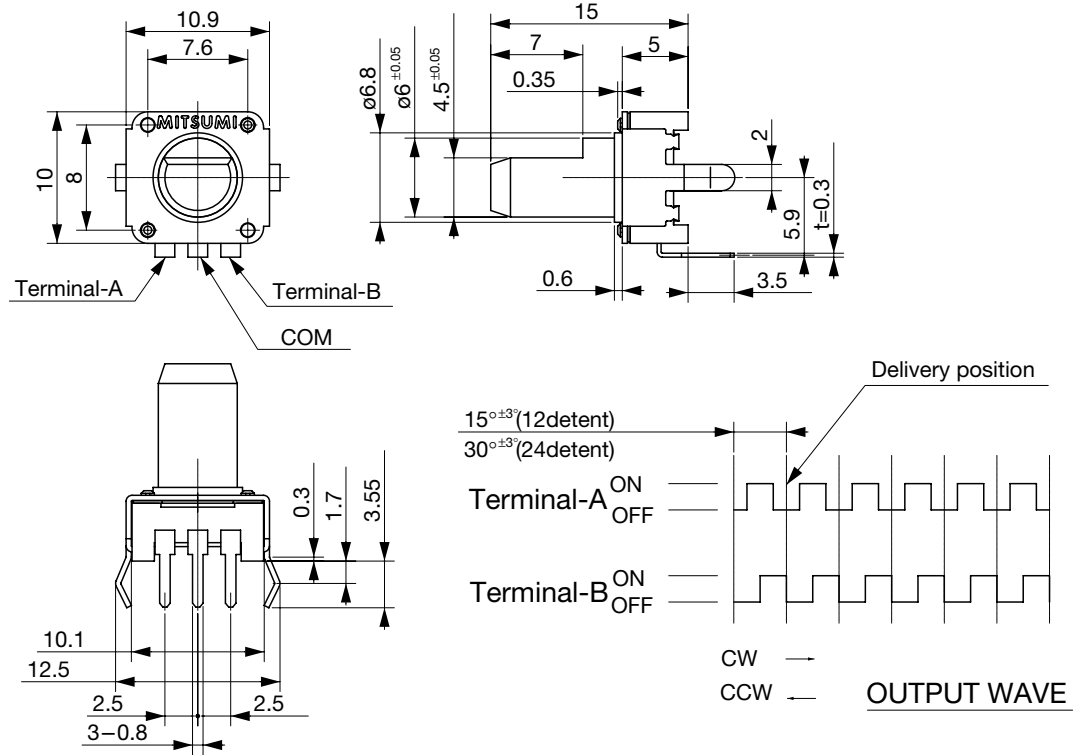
10.9
7.6
MITSUMI
10
8
Terminal-A
Terminal-B
COM

15
7
5
0.35
ø6.8
ø6$^{\pm0.05}$
4.5$^{\pm0.05}$
2
5.9
t=0.3
0.6
3.5

0.3
1.7
3.55
10.1
12.5
2.5
2.5
3−0.8

Delivery position
15°$^{\pm3°}$(12detent)
30°$^{\pm3°}$(24detent)
Terminal-A ON OFF
Terminal-B ON OFF
CW
CCW
OUTPUT WAVE